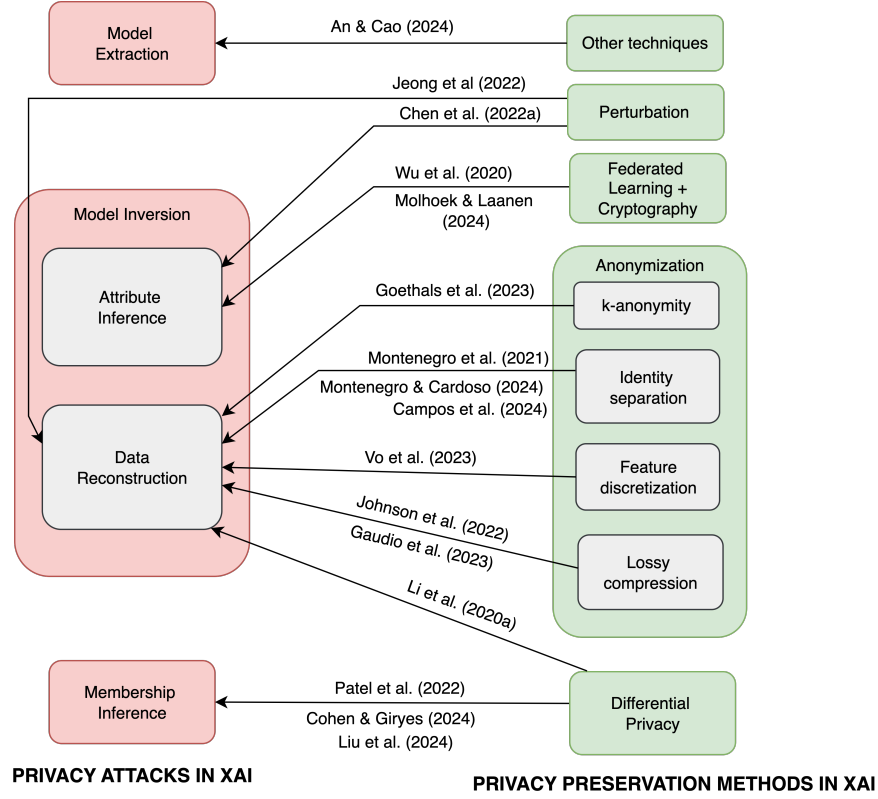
Model Extraction

An & Cao (2024)

Other techniques

Jeong et al (2022)

Perturbation

Chen et al. (2022a)

Wu et al. (2020)

Federated Learning + Cryptography

Molhoek & Laanen (2024)

Model Inversion

Attribute Inference

Anonymization

Goethals et al. (2023)

k-anonymity

Montenegro et al. (2021)

Identity separation

Montenegro & Cardoso (2024)

Campos et al. (2024)

Data Reconstruction

Vo et al. (2023)

Feature discretization

Johnson et al. (2022)

Gaudio et al. (2023)

Lossy compression

Li et al. (2020a)

Membership Inference

Patel et al. (2022)

Differential Privacy

Cohen & Giryes (2024)

Liu et al. (2024)

PRIVACY ATTACKS IN XAI

PRIVACY PRESERVATION METHODS IN XAI